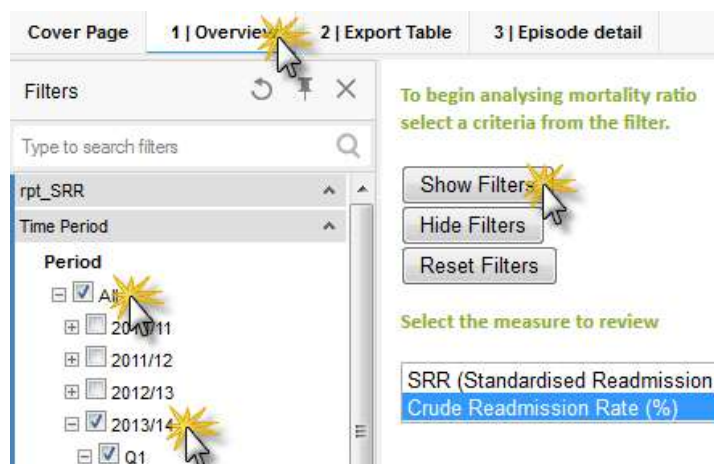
Cover Page 1 | Overview 2 | Export Table 3 | Episode detail

Filters

Type to search filters

rpt_SRR

Time Period

Period

All

2010/11

2011/12

2012/13

2013/14

Q1

To begin analysing mortality ratio select a criteria from the filter.

Show Filters

Hide Filters

Reset Filters

Select the measure to review

SRR (Standardised Readmission

Crude Readmission Rate (%)